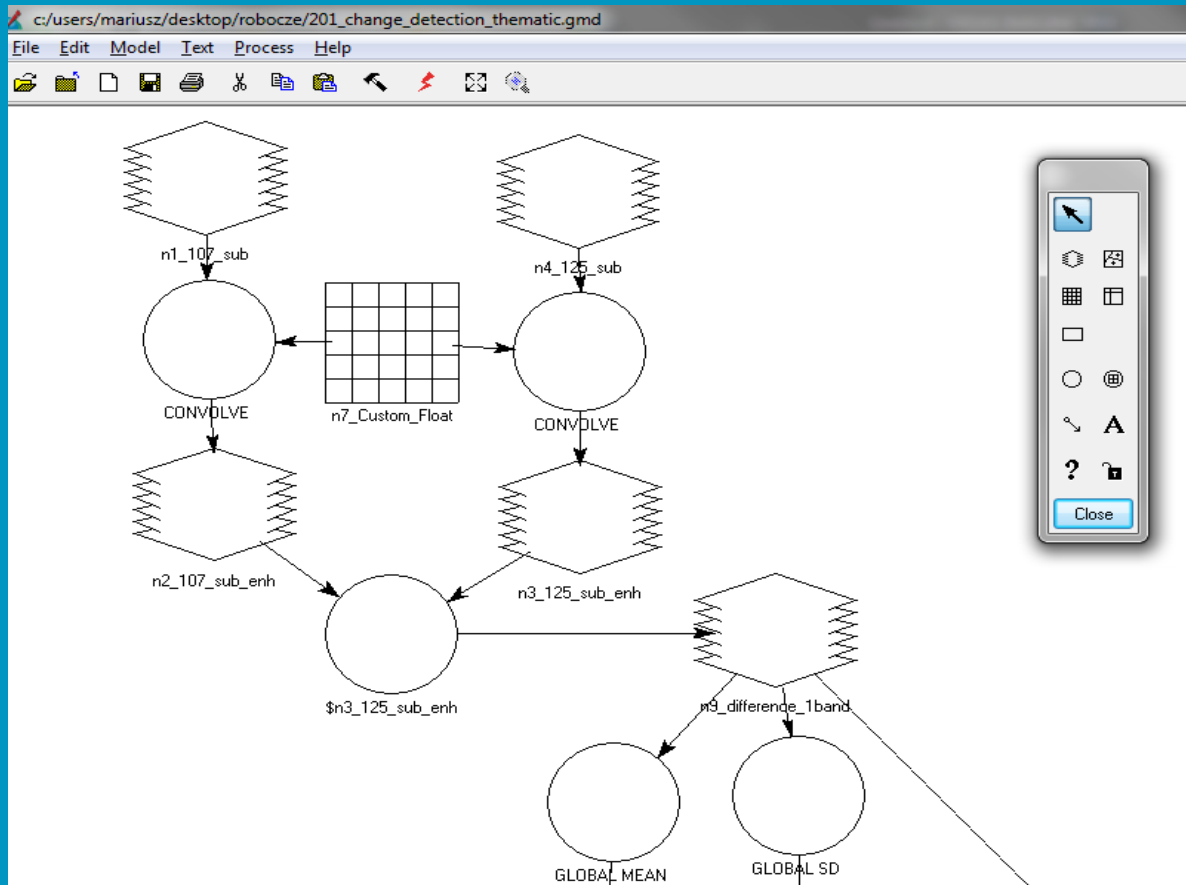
c:/users/mariusz/desktop/robocze/201_change_detection_thematic.gmd

File Edit Model Text Process Help

n1_107_sub

n4_125_sub

CONVOLVE

n7_Custom_Float

CONVOLVE

n2_107_sub_enh

n3_125_sub_enh

$n3_125_sub_enh

n9_difference_1band

GLOBAL MEAN

GLOBAL SD

Close